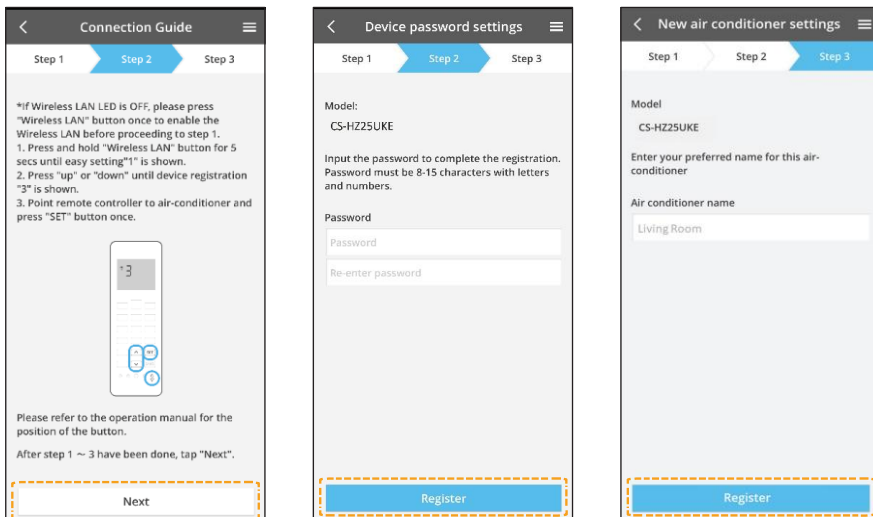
Connection Guide

Step 1 Step 2 Step 3

*If Wireless LAN LED is OFF, please press "Wireless LAN" button once to enable the Wireless LAN before proceeding to step 1.
1. Press and hold "Wireless LAN" button for 5 secs until easy setting"1" is shown.
2. Press "up" or "down" until device registration "3" is shown.
3. Point remote controller to air-conditioner and press "SET" button once.

3

Please refer to the operation manual for the position of the button.

After step 1 ~ 3 have been done, tap "Next".

Next

Device password settings

Step 1 Step 2 Step 3

Model:
CS-HZ25UKE

Input the password to complete the registration. Password must be 8-15 characters with letters and numbers.

Password

Password

Re-enter password

Register

New air conditioner settings

Step 1 Step 2 Step 3

Model
CS-HZ25UKE

Enter your preferred name for this air-conditioner

Air conditioner name

Living Room

Register